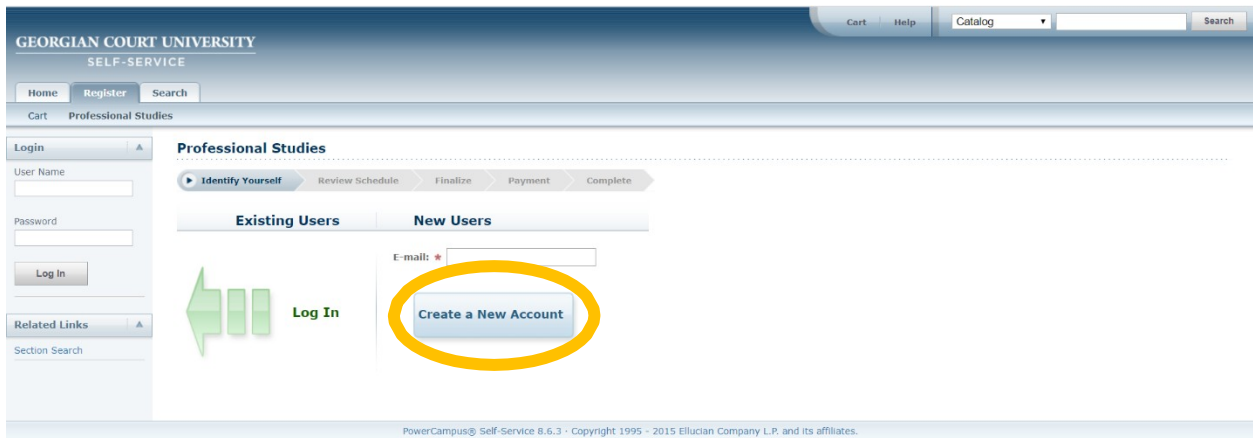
Cart | Help Catalog Search

GEORGIAN COURT UNIVERSITY
SELF-SERVICE

Home Register Search

Cart Professional Studies

Login

User Name

Password

Log In

Related Links

Section Search

Professional Studies

Identify Yourself Review Schedule Finalize Payment Complete

Existing Users New Users

E-mail: *

Log In

Create a New Account

PowerCampus® Self-Service 8.6.3 · Copyright 1995 - 2015 Ellucian Company L.P. and its affiliates.